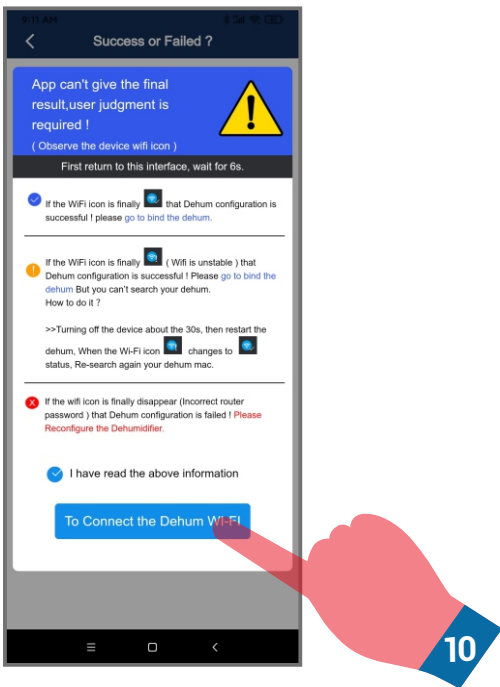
Success or Failed ?

App can't give the final result,user judgment is required !
( Observe the device wifi icon )

First return to this interface, wait for 6s.

If the WiFi icon is finally that Dehum configuration is successful ! please go to bind the dehum.

If the WiFi icon is finally ( Wifi is unstable ) that Dehum configuration is successful ! Please go to bind the dehum But you can't search your dehum.
How to do it ?

>>Turning off the device about the 30s, then restart the dehum, When the Wi-Fi icon changes to status, Re-search again your dehum mac.

If the wifi icon is finally disappear (Incorrect router password ) that Dehum configuration is failed ! Please Reconfigure the Dehumidifier.

I have read the above information

To Connect the Dehum Wi-Fi

10